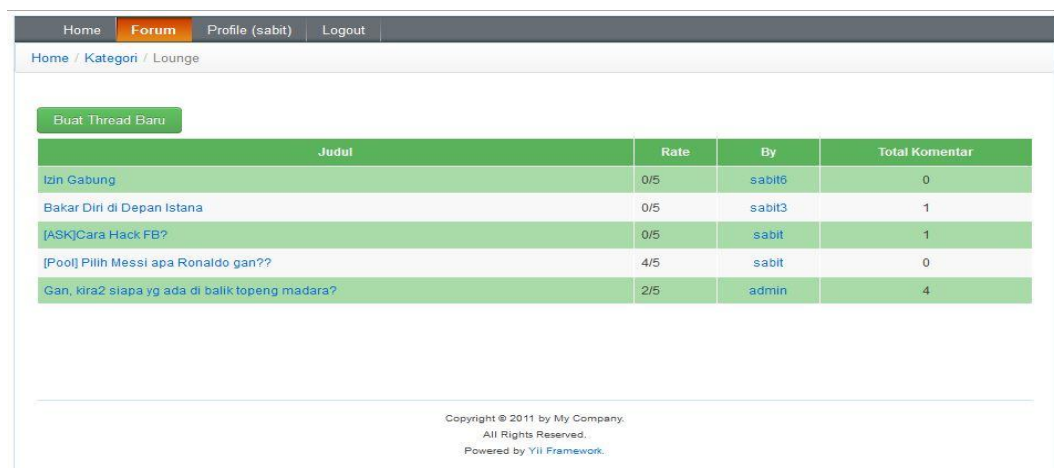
Home Forum Profile (sabit) Logout

Home / Kategori / Lounge

Buat Thread Baru

| Judul | Rate | By | Total Komentar |
|---|---|---|---|
| Izin Gabung | 0/5 | sabit6 | 0 |
| Bakar Diri di Depan Istana | 0/5 | sabit3 | 1 |
| [ASK]Cara Hack FB? | 0/5 | sabit | 1 |
| [Pool] Pilih Messi apa Ronaldo gan?? | 4/5 | sabit | 0 |
| Gan, kira2 siapa yg ada di balik topeng madara? | 2/5 | admin | 4 |

Copyright © 2011 by My Company.
All Rights Reserved.
Powered by Yii Framework.